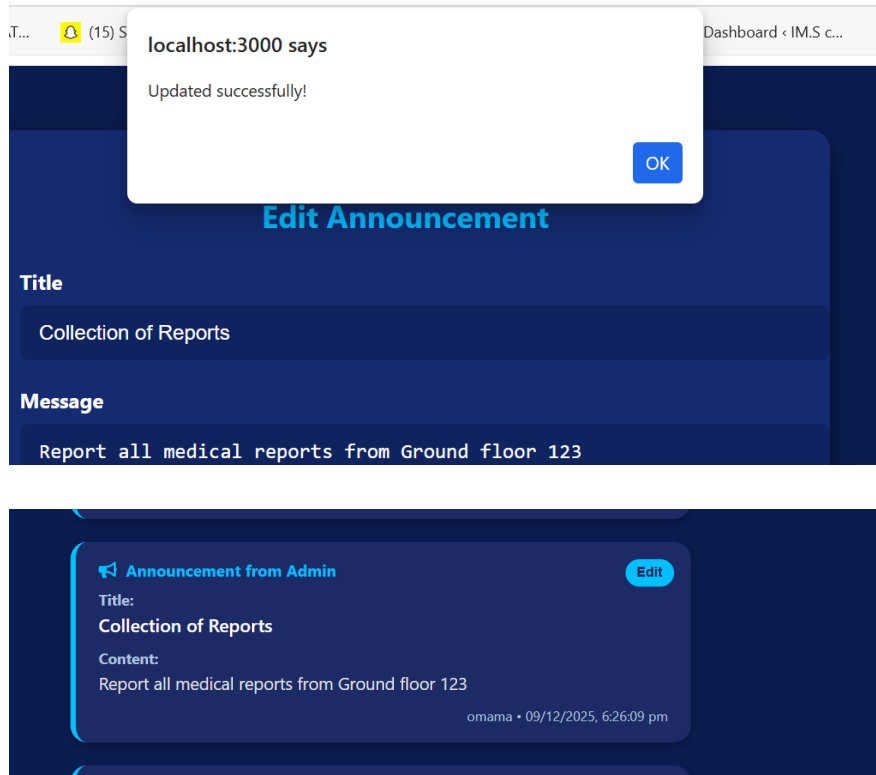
T... (15) S Dashboard ‹ IM.S c...

localhost:3000 says

Updated successfully!

OK

Edit Announcement

Title

Collection of Reports

Message

Report all medical reports from Ground floor 123

Announcement from Admin

Edit

Title:

Collection of Reports

Content:

Report all medical reports from Ground floor 123

omama • 09/12/2025, 6:26:09 pm